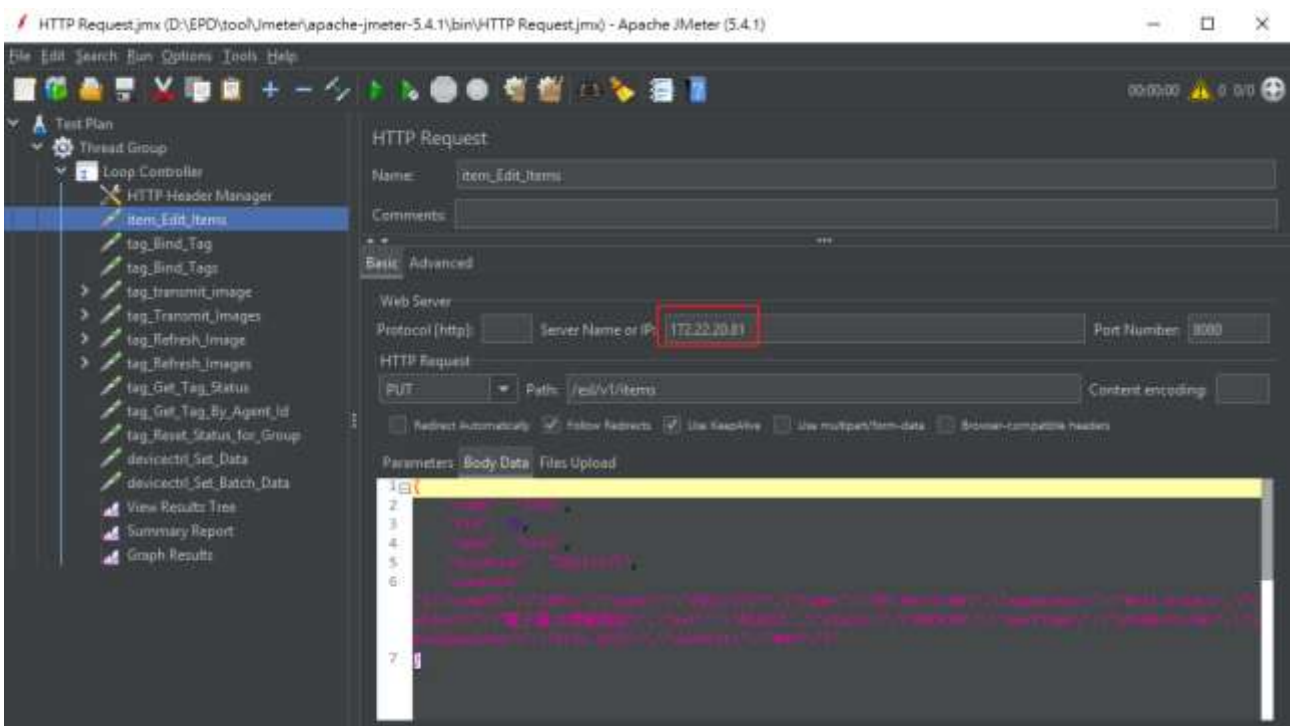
HTTP Request.jmx (D:\EPD\tool\Jmeter\apache-jmeter-5.4.1\bin\HTTP Request.jmx) - Apache JMeter (5.4.1)

File Edit Search Run Options Tools Help

00:00:00 0 0/0

Test Plan
Thread Group
Loop Controller
HTTP Header Manager
item_Edit_Items
tag_Bind_Tag
tag_Bind_Tags
tag_transmit_image
tag_Transmit_Images
tag_Refresh_Image
tag_Refresh_Images
tag_Get_Tag_Status
tag_Get_Tag_By_Agent_Id
tag_Reset_Status_for_Group
devicectrl_Set_Data
devicectrl_Set_Batch_Data
View Results Tree
Summary Report
Graph Results

HTTP Request

Name: item_Edit_Items

Comments:

Basic Advanced

Web Server

Protocol [http]: Server Name or IP: 172.22.20.81 Port Number: 8080

HTTP Request

PUT Path: /esl/v1/items Content encoding:

Redirect Automatically Follow Redirects Use KeepAlive Use multipart/form-data Browser-compatible headers

Parameters Body Data Files Upload

1 {
2 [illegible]
3 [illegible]
4 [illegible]
5 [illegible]
6 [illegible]
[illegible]
7 }